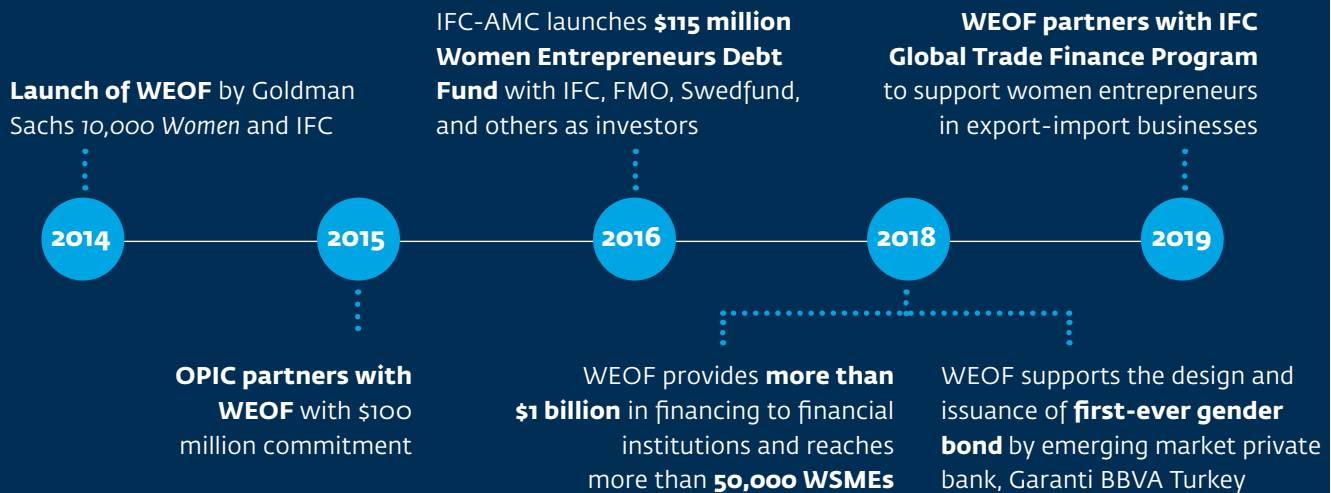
**Launch of WEOF** by Goldman Sachs 10,000 *Women* and IFC

IFC-AMC launches **$115 million Women Entrepreneurs Debt Fund** with IFC, FMO, Swedfund, and others as investors

**WEOF partners with IFC Global Trade Finance Program** to support women entrepreneurs in export-import businesses

2014

2015

2016

2018

2019

**OPIC partners with WEOF** with $100 million commitment

WEOF provides **more than $1 billion** in financing to financial institutions and reaches more than **50,000 WSMEs**

WEOF supports the design and issuance of **first-ever gender bond** by emerging market private bank, Garanti BBVA Turkey